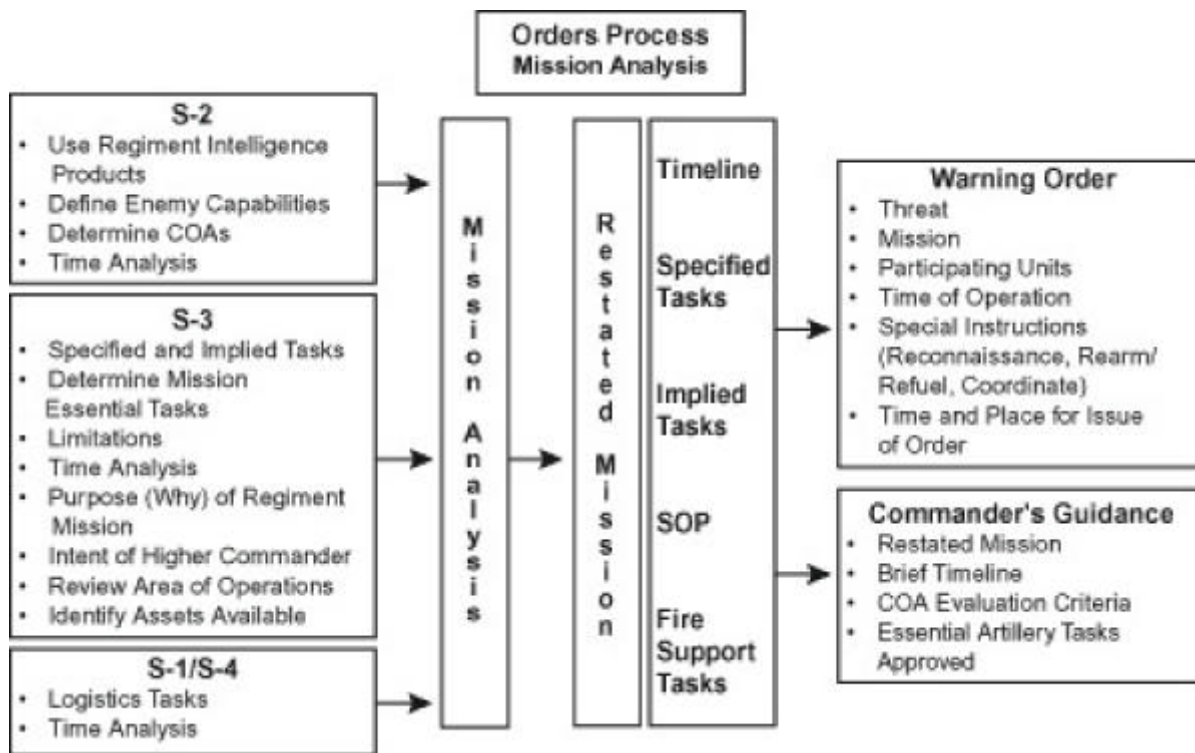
Orders Process
Mission Analysis

S-2
- Use Regiment Intelligence Products
- Define Enemy Capabilities
- Determine COAs
- Time Analysis

S-3
- Specified and Implied Tasks
- Determine Mission Essential Tasks
- Limitations
- Time Analysis
- Purpose (Why) of Regiment Mission
- Intent of Higher Commander
- Review Area of Operations
- Identify Assets Available

S-1/S-4
- Logistics Tasks
- Time Analysis

Mission Analysis

Restated Mission

Timeline

Specified Tasks

Implied Tasks

SOP

Fire Support Tasks

Warning Order
- Threat
- Mission
- Participating Units
- Time of Operation
- Special Instructions (Reconnaissance, Rearm/ Refuel, Coordinate)
- Time and Place for Issue of Order

Commander's Guidance
- Restated Mission
- Brief Timeline
- COA Evaluation Criteria
- Essential Artillery Tasks Approved